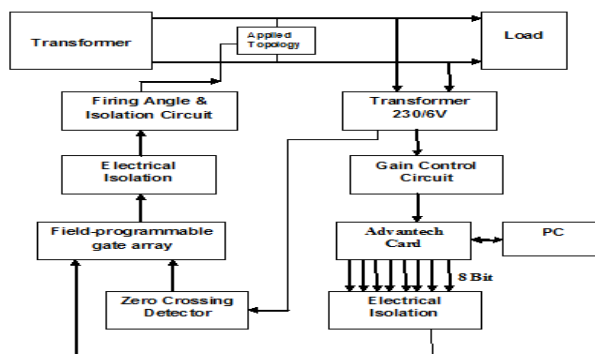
Transformer

Applied Topology

Load

Firing Angle & Isolation Circuit

Transformer 230/6V

Electrical Isolation

Gain Control Circuit

Field-programmable gate array

Advantech Card

PC

8 Bit

Zero Crossing Detector

Electrical Isolation